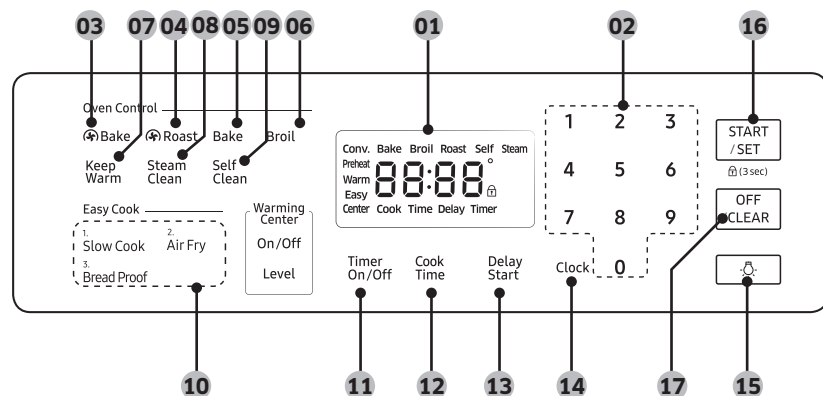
03 07 04 08 05 09 06 01 02 16

Oven Control

Bake Roast Bake Broil

Keep Warm

Steam Clean

Self Clean

Conv. Bake Broil Roast Self Steam
Preheat
Warm
Easy
Center
88:88°
Cook Time Delay Timer

1 2 3
4 5 6
7 8 9
0

START / SET

(3 sec)

OFF CLEAR

Easy Cook

1. Slow Cook
2. Air Fry
3. Bread Proof

Warming Center

On/Off

Level

Timer On/Off

Cook Time

Delay Start

Clock

10 11 12 13 14 17 15